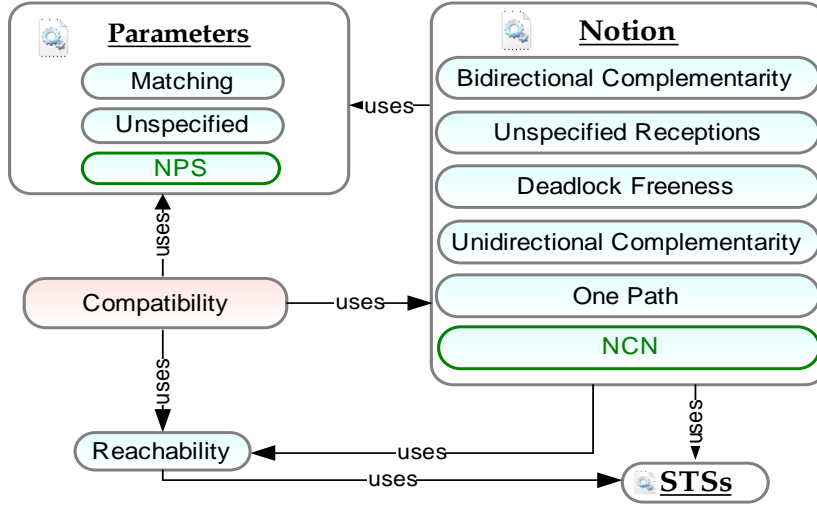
Parameters

Matching

Unspecified

NPS

Notion

Bidirectional Complementarity

Unspecified Receptions

Deadlock Freeness

Unidirectional Complementarity

One Path

NCN

uses

uses

Compatibility

uses

uses

Reachability

uses

uses

uses

STSs